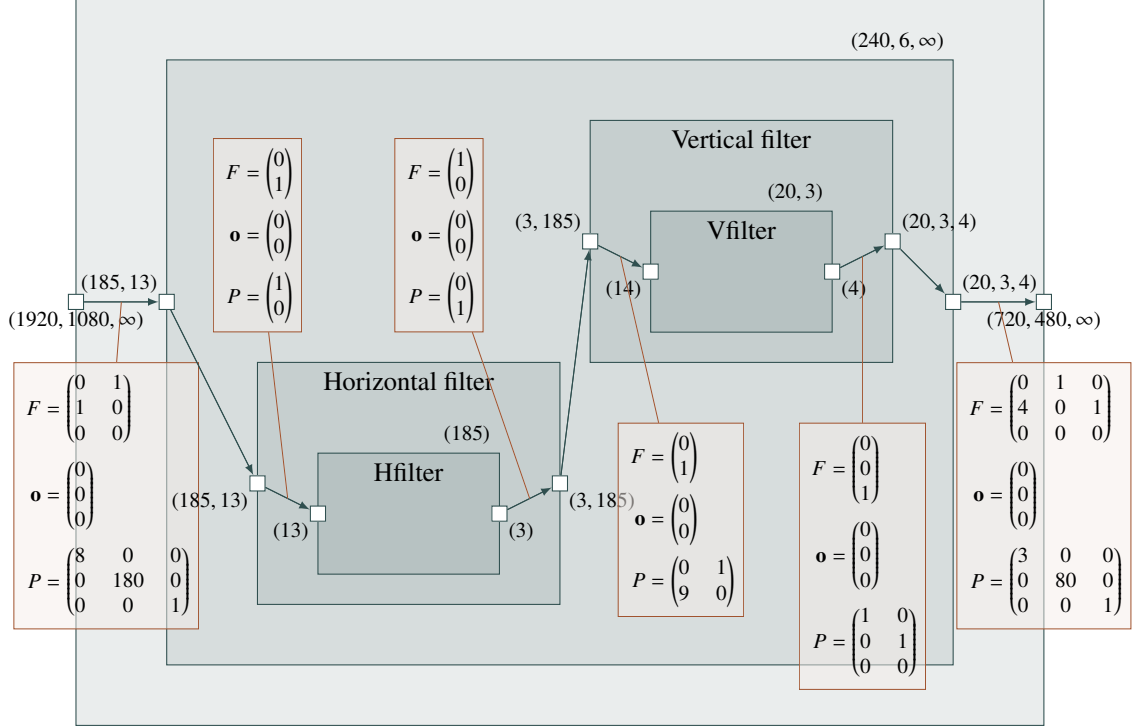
(240, 6, ∞)

Vertical filter

(20, 3)

Vfilter

(3, 185)

(20, 3, 4)

(14)

(4)

(185, 13)

(20, 3, 4)

(1920, 1080, ∞)

(720, 480, ∞)

$F = \begin{pmatrix}0\\1\end{pmatrix}$

$\mathbf{o} = \begin{pmatrix}0\\0\end{pmatrix}$

$P = \begin{pmatrix}1\\0\end{pmatrix}$

$F = \begin{pmatrix}1\\0\end{pmatrix}$

$\mathbf{o} = \begin{pmatrix}0\\0\end{pmatrix}$

$P = \begin{pmatrix}0\\1\end{pmatrix}$

Horizontal filter

(185)

Hfilter

(185, 13)

(13)

(3)

(3, 185)

$F = \begin{pmatrix}0 & 1\\1 & 0\\0 & 0\end{pmatrix}$

$\mathbf{o} = \begin{pmatrix}0\\0\\0\end{pmatrix}$

$P = \begin{pmatrix}8 & 0 & 0\\0 & 180 & 0\\0 & 0 & 1\end{pmatrix}$

$F = \begin{pmatrix}0\\1\end{pmatrix}$

$\mathbf{o} = \begin{pmatrix}0\\0\end{pmatrix}$

$P = \begin{pmatrix}0 & 1\\9 & 0\end{pmatrix}$

$F = \begin{pmatrix}0\\0\\1\end{pmatrix}$

$\mathbf{o} = \begin{pmatrix}0\\0\\0\end{pmatrix}$

$P = \begin{pmatrix}1 & 0\\0 & 1\\0 & 0\end{pmatrix}$

$F = \begin{pmatrix}0 & 1 & 0\\4 & 0 & 1\\0 & 0 & 0\end{pmatrix}$

$\mathbf{o} = \begin{pmatrix}0\\0\\0\end{pmatrix}$

$P = \begin{pmatrix}3 & 0 & 0\\0 & 80 & 0\\0 & 0 & 1\end{pmatrix}$